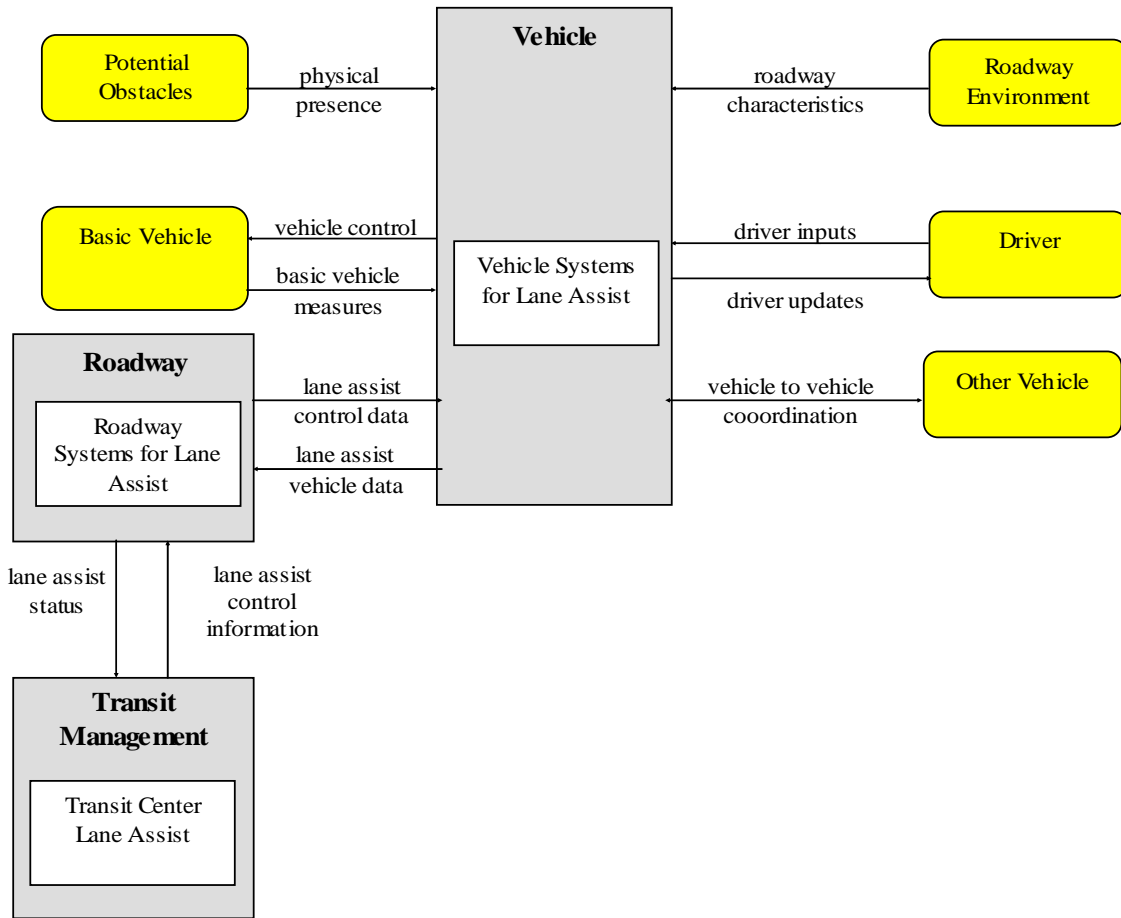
Potential Obstacles

physical presence

Vehicle

roadway characteristics

Roadway Environment

Basic Vehicle

vehicle control

basic vehicle measures

Vehicle Systems for Lane Assist

driver inputs

driver updates

Driver

Roadway

Roadway Systems for Lane Assist

lane assist control data

lane assist vehicle data

vehicle to vehicle cooordination

Other Vehicle

lane assist status

lane assist control information

Transit Management

Transit Center Lane Assist